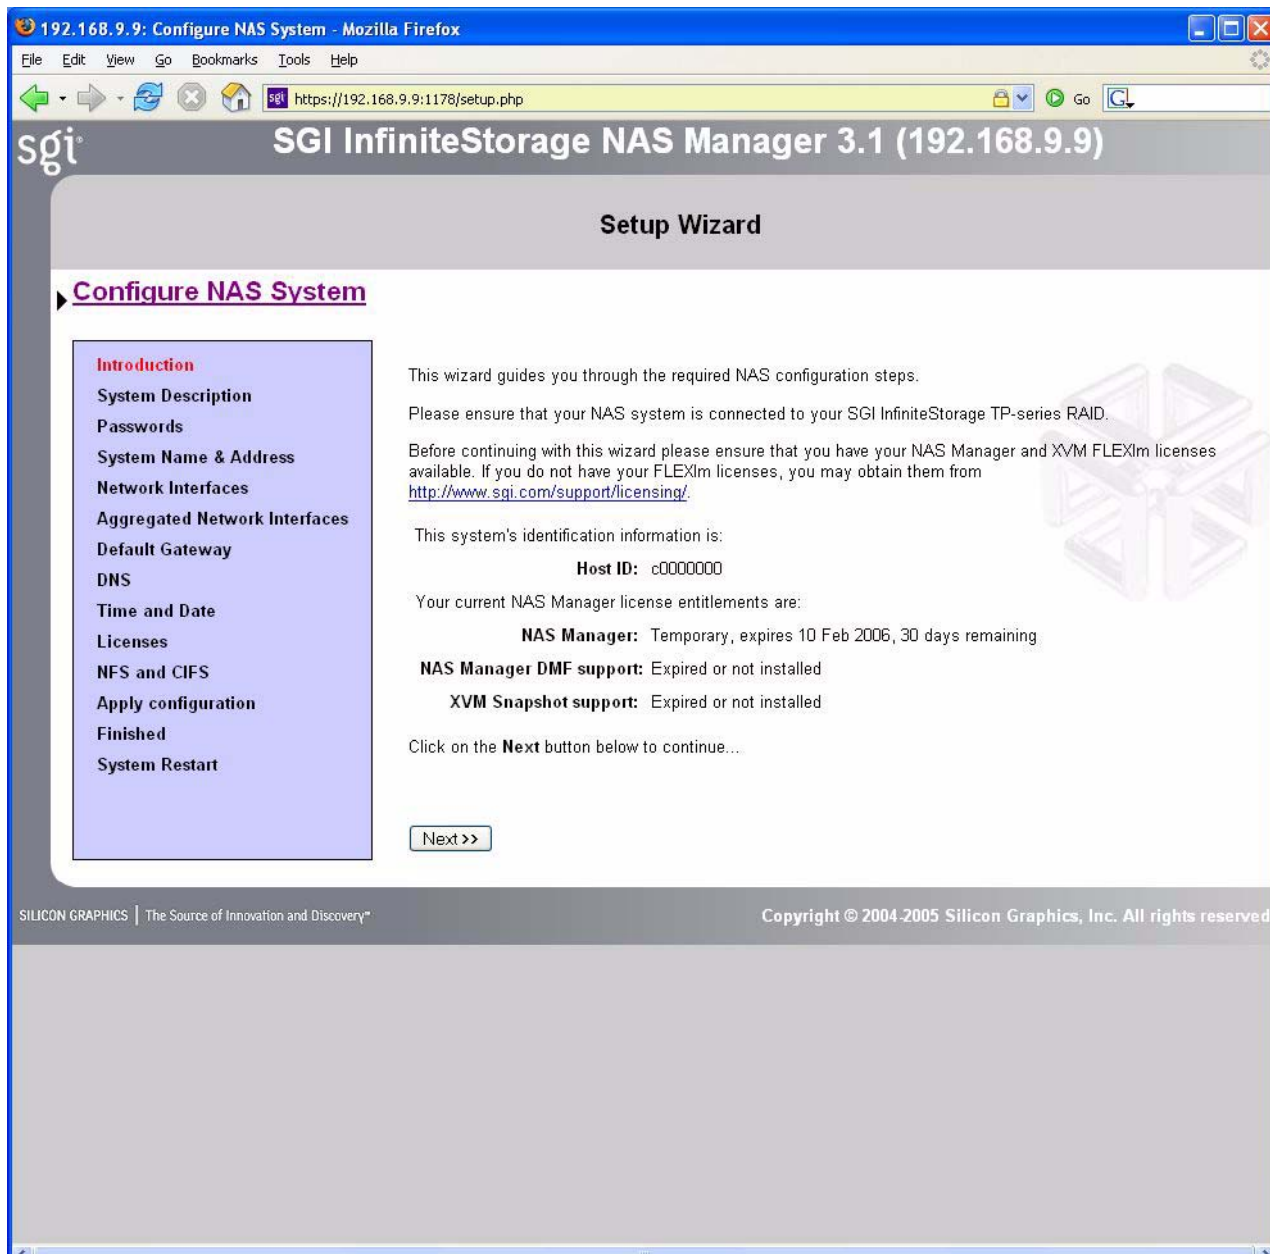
192.168.9.9: Configure NAS System - Mozilla Firefox

File Edit View Go Bookmarks Tools Help

https://192.168.9.9:1178/setup.php

Go

sgi SGI InfiniteStorage NAS Manager 3.1 (192.168.9.9)

Setup Wizard

Configure NAS System

Introduction
System Description
Passwords
System Name & Address
Network Interfaces
Aggregated Network Interfaces
Default Gateway
DNS
Time and Date
Licenses
NFS and CIFS
Apply configuration
Finished
System Restart

This wizard guides you through the required NAS configuration steps.

Please ensure that your NAS system is connected to your SGI InfiniteStorage TP-series RAID.

Before continuing with this wizard please ensure that you have your NAS Manager and XVM FLEXlm licenses available. If you do not have your FLEXlm licenses, you may obtain them from http://www.sgi.com/support/licensing/.

This system's identification information is:

| | |
|---|---|
| Host ID: | c0000000 |

Your current NAS Manager license entitlements are:

| | |
|---|---|
| NAS Manager: | Temporary, expires 10 Feb 2006, 30 days remaining |
| NAS Manager DMF support: | Expired or not installed |
| XVM Snapshot support: | Expired or not installed |

Click on the Next button below to continue...

Next >>

SILICON GRAPHICS | The Source of Innovation and Discovery™

Copyright © 2004-2005 Silicon Graphics, Inc. All rights reserved